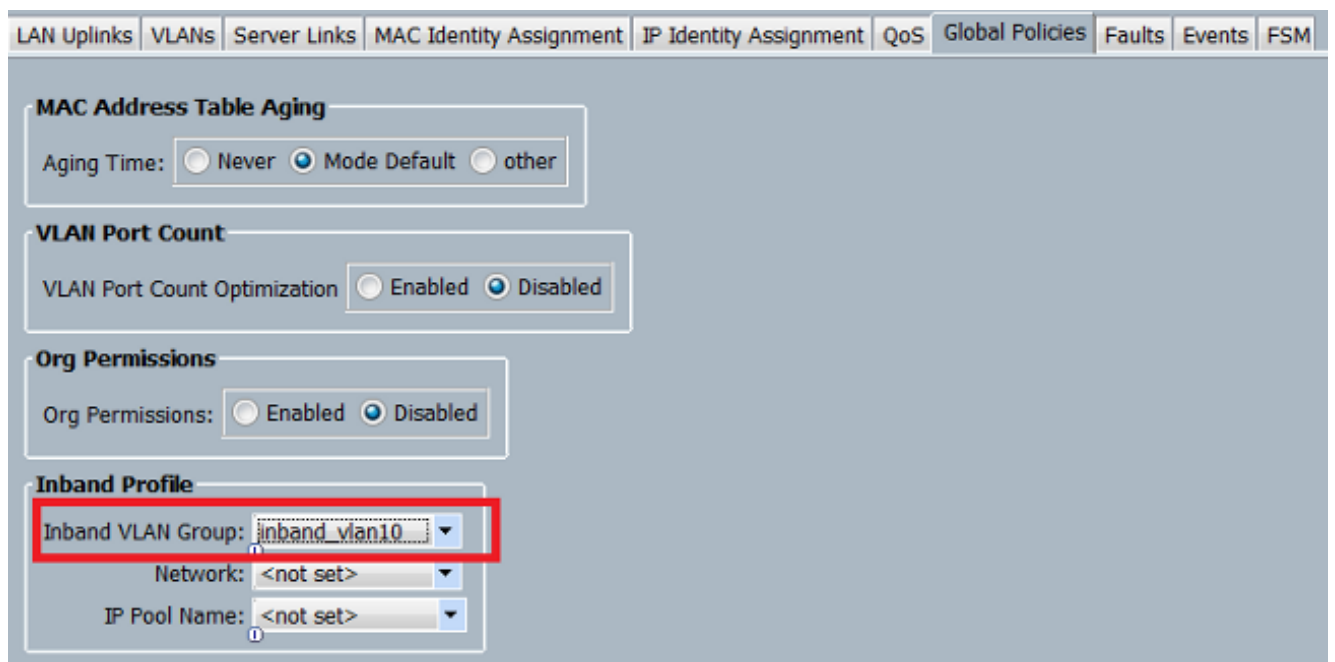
LAN Uplinks | VLANs | Server Links | MAC Identity Assignment | IP Identity Assignment | QoS | Global Policies | Faults | Events | FSM

MAC Address Table Aging

Aging Time: Never Mode Default other

VLAN Port Count

VLAN Port Count Optimization Enabled Disabled

Org Permissions

Org Permissions: Enabled Disabled

Inband Profile

Inband VLAN Group: inband_vlan10

Network: <not set>

IP Pool Name: <not set>